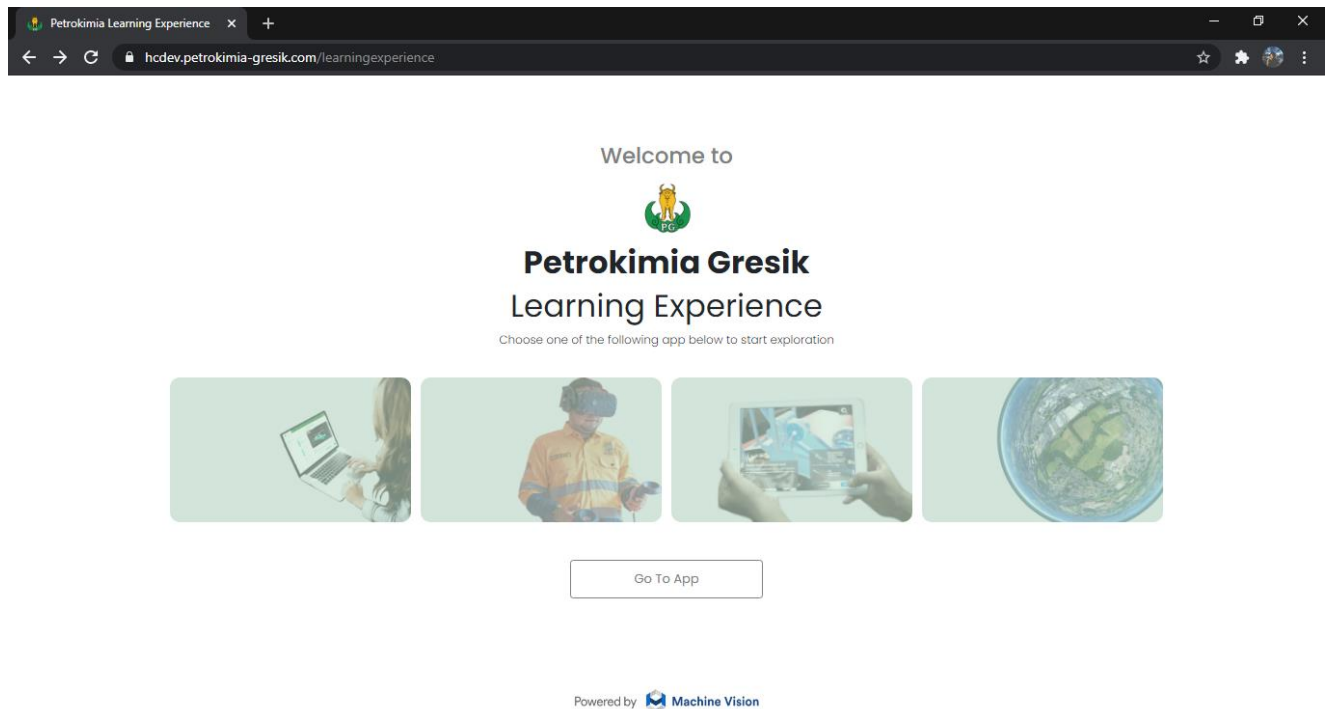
Petrokimia Learning Experience ×

hcdev.petrokimia-gresik.com/learningexperience

Welcome to

PG

**Petrokimia Gresik**

Learning Experience

Choose one of the following app below to start exploration

Go To App

Powered by Machine Vision